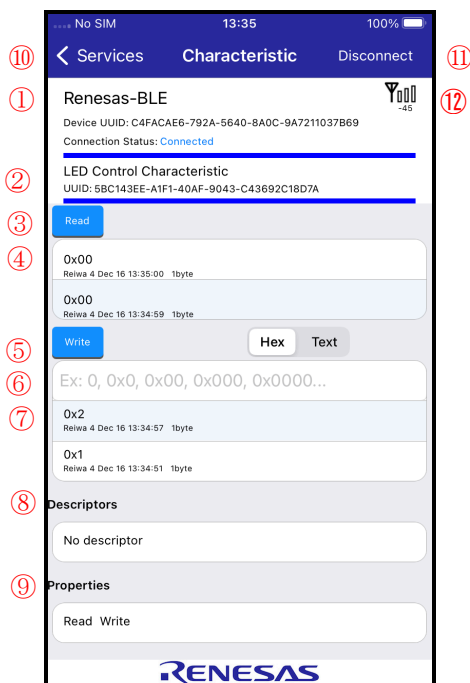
No SIM 13:35 100%

⑩ < Services Characteristic Disconnect ⑪

① Renesas-BLE ⑫
-45
Device UUID: C4FACAE6-792A-5640-8A0C-9A7211037B69
Connection Status: Connected

② LED Control Characteristic
UUID: 5BC143EE-A1F1-40AF-9043-C43692C18D7A

③ Read

④ 0x00
Reiwa 4 Dec 16 13:35:00 1byte

0x00
Reiwa 4 Dec 16 13:34:59 1byte

⑤ Write Hex Text

⑥ Ex: 0, 0x0, 0x00, 0x000, 0x0000...

⑦ 0x2
Reiwa 4 Dec 16 13:34:57 1byte

0x1
Reiwa 4 Dec 16 13:34:51 1byte

⑧ Descriptors

No descriptor

⑨ Properties

Read Write

RENESAS